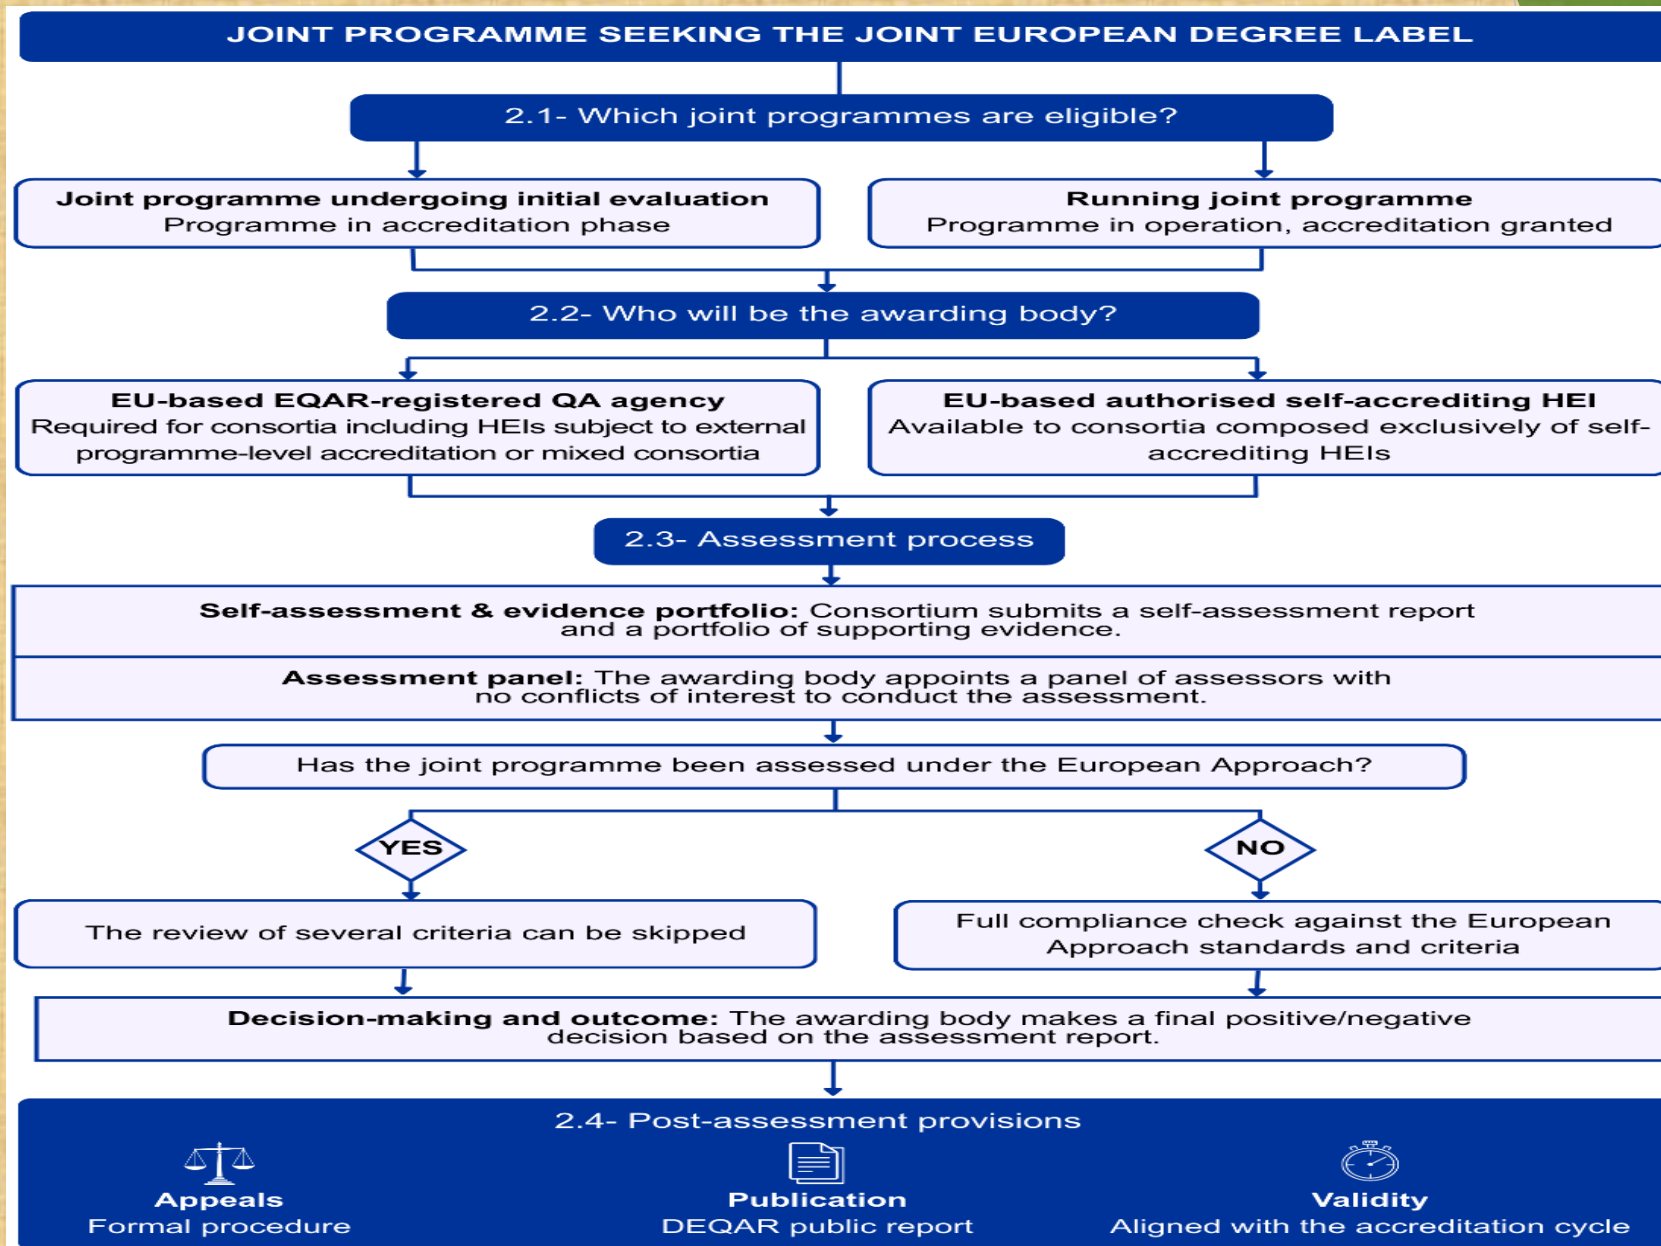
JOINT PROGRAMME SEEKING THE JOINT EUROPEAN DEGREE LABEL

2.1- Which joint programmes are eligible?

Joint programme undergoing initial evaluation
Programme in accreditation phase

Running joint programme
Programme in operation, accreditation granted

2.2- Who will be the awarding body?

EU-based EQAR-registered QA agency
Required for consortia including HEIs subject to external programme-level accreditation or mixed consortia

EU-based authorised self-accrediting HEI
Available to consortia composed exclusively of self-accrediting HEIs

2.3- Assessment process

Self-assessment & evidence portfolio: Consortium submits a self-assessment report and a portfolio of supporting evidence.

Assessment panel: The awarding body appoints a panel of assessors with no conflicts of interest to conduct the assessment.

Has the joint programme been assessed under the European Approach?

YES

NO

The review of several criteria can be skipped

Full compliance check against the European Approach standards and criteria

Decision-making and outcome: The awarding body makes a final positive/negative decision based on the assessment report.

2.4- Post-assessment provisions

Appeals
Formal procedure

Publication
DEQAR public report

Validity
Aligned with the accreditation cycle